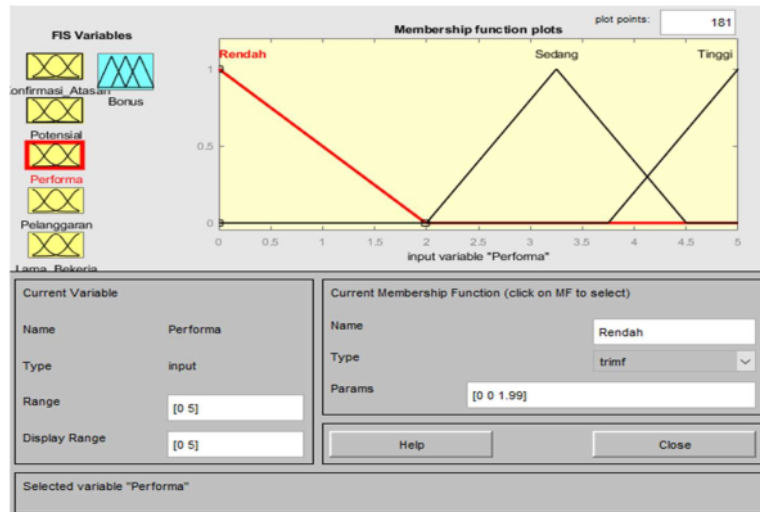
FIS Variables

onfirmasi_Atasan

Bonus

Potensial

Performa

Pelanggaran

Lama_Bekerja

Membership function plots

plot points: 181

Rendah

Sedang

Tinggi

1

0.5

0

0 0.5 1 1.5 2 2.5 3 3.5 4 4.5 5

input variable "Performa"

Current Variable

Name Performa

Type input

Range [0 5]

Display Range [0 5]

Current Membership Function (click on MF to select)

Name Rendah

Type trimf

Params [0 0 1.99]

Help

Close

Selected variable "Performa"